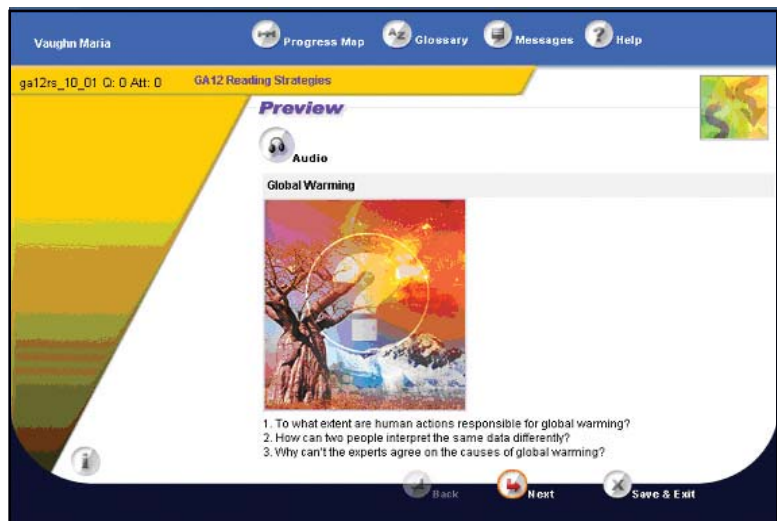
Vaughn Maria

Progress Map

Glossary

Messages

Help

ga12rs_10_01 Q: 0 Att: 0

GA12 Reading Strategies

Preview

Audio

Global Warming

1. To what extent are human actions responsible for global warming?
2. How can two people interpret the same data differently?
3. Why can't the experts agree on the causes of global warming?

Back

Next

Save & Exit